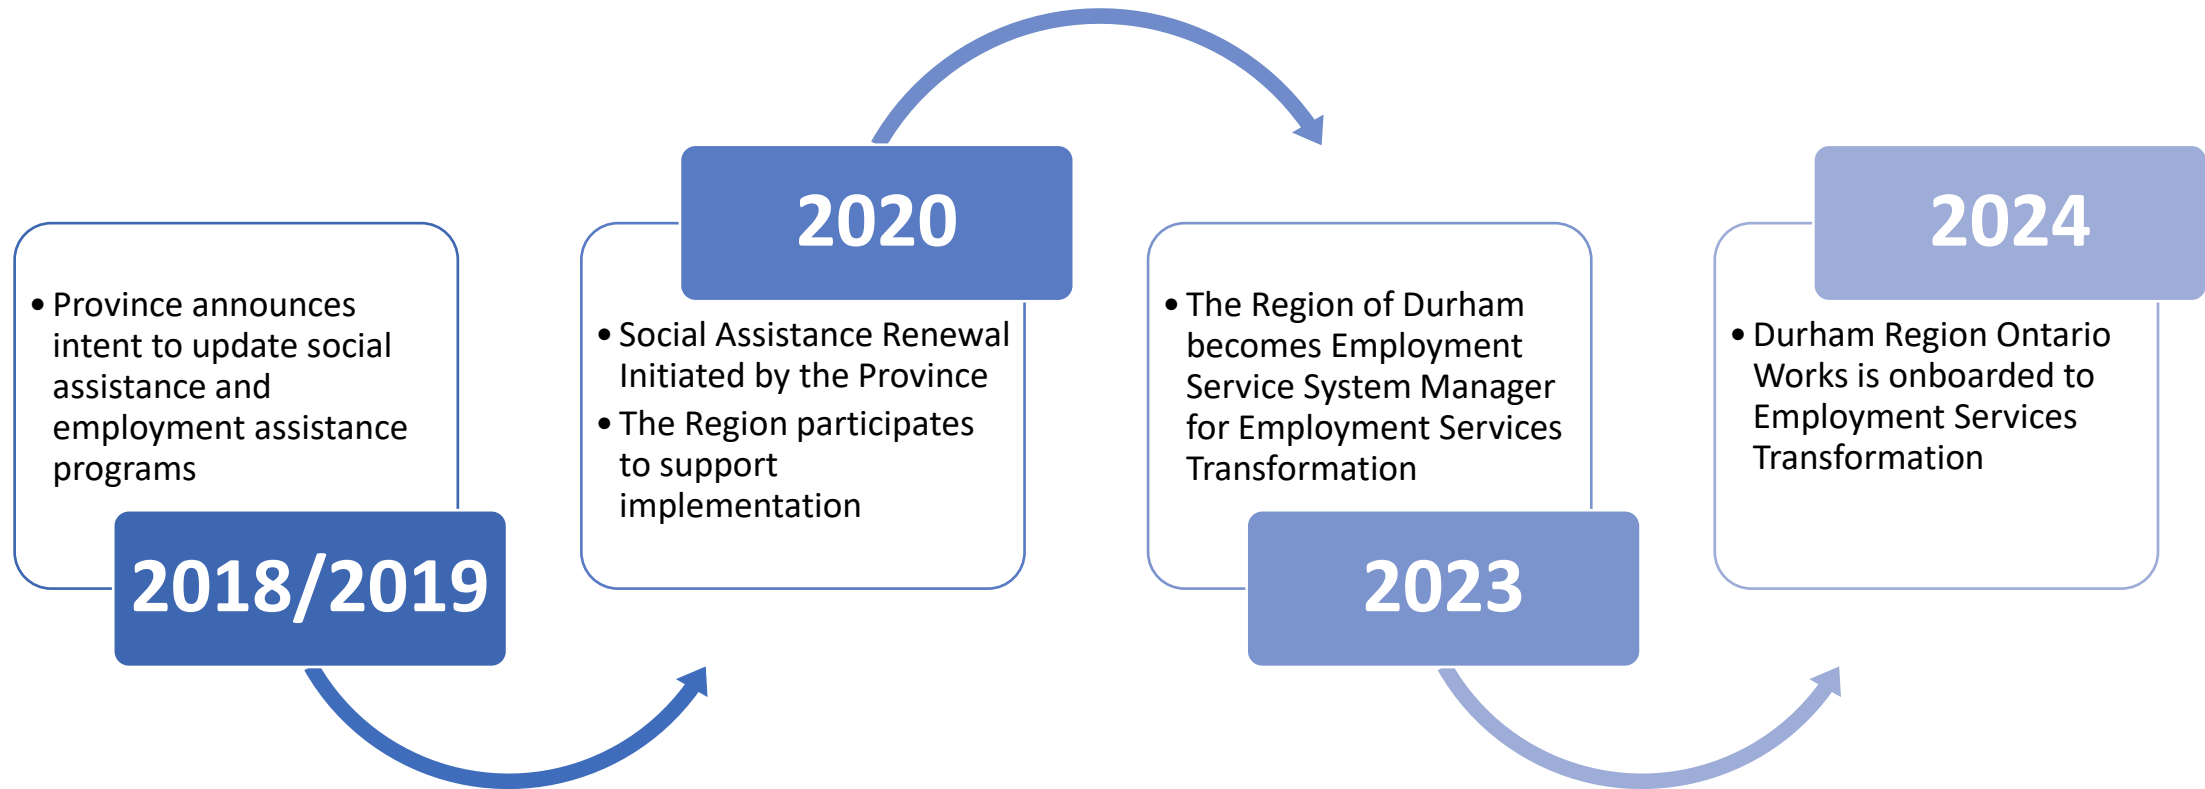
• Province announces intent to update social assistance and employment assistance programs

2018/2019

2020

• Social Assistance Renewal Initiated by the Province
• The Region participates to support implementation

• The Region of Durham becomes Employment Service System Manager for Employment Services Transformation

2023

2024

• Durham Region Ontario Works is onboarded to Employment Services Transformation